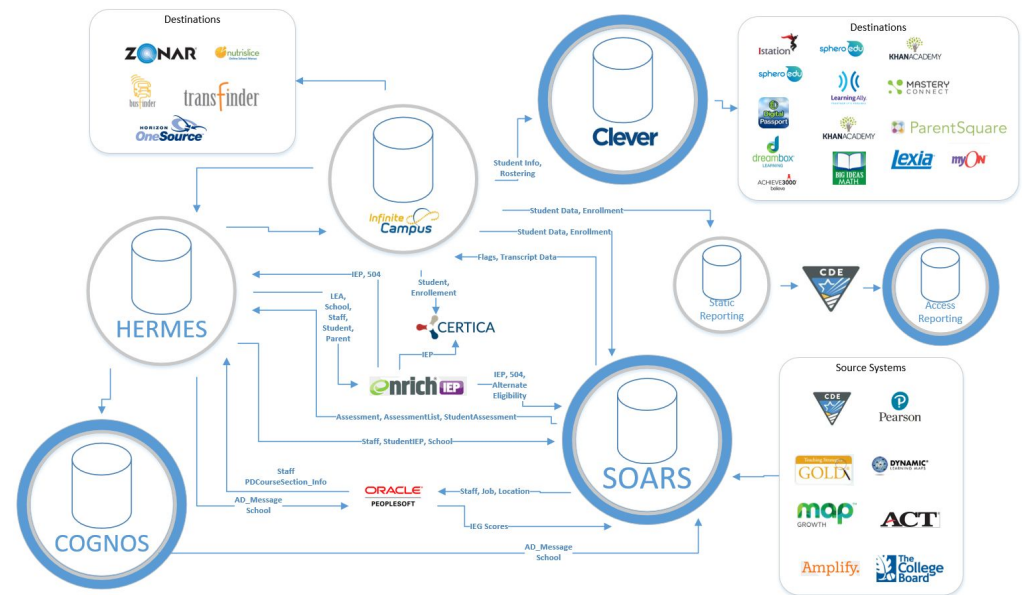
Destinations

ZONAR nutrislice busfinder transfinder HORIZON OneSource

Destinations

istation sphero edu KHANACADEMY sphero edu Learning Ally MASTERY CONNECT Passport KHANACADEMY ParentSquare dreambox LEARNING BIG IDEAS MATH lexia myON ACHIEVE3000

Clever

Student Info, Rostering

Infinite Campus

Student Data, Enrollment

Student Data, Enrollment

HERMES

Flags, Transcript Data

IEP, 504

Student, Enrollment

LEA, School, Staff, Student, Parent

CERTICA

IEP

enrich IEP

IEP, 504, Alternate Eligibility

Static Reporting

CDE

Access Reporting

Source Systems

CDE Pearson

Assessment, AssessmentList, StudentAssessment

Staff, StudentIEP, School

SOARS

Teaching Strategies GOLD DYNAMIC LEARNING MAPS

map GROWTH ACT

Amplify. The College Board

COGNOS

Staff PDCourseSection_Info

AD_Message School

ORACLE PEOPLESOFT

Staff, Job, Location

IEG Scores

AD_Message School